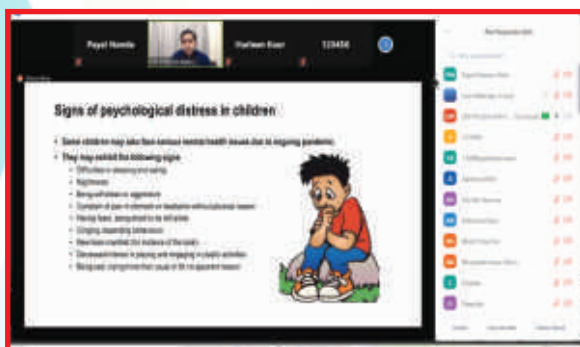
Payal Nanda

Harleen Kaur

123456

Signs of psychological distress in children

• Some children may also face various mental health issues due to ongoing pandemic.

• They may exhibit the following signs:

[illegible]